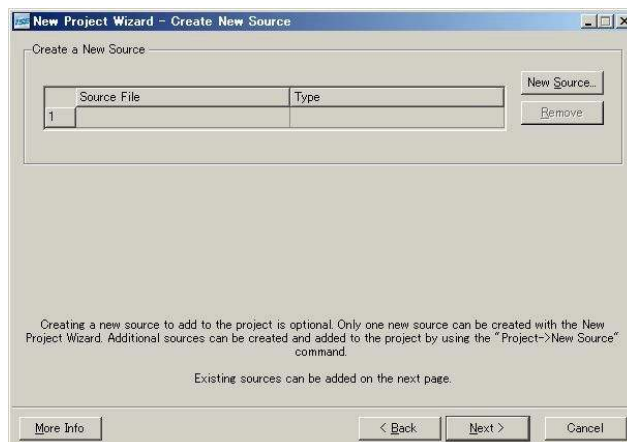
New Project Wizard - Create New Source

Create a New Source

|  | Source File | Type |
|---|---|---|
| 1 |  |  |

New Source...

Remove

Creating a new source to add to the project is optional. Only one new source can be created with the New Project Wizard. Additional sources can be created and added to the project by using the "Project->New Source" command.

Existing sources can be added on the next page.

More Info

< Back

Next >

Cancel